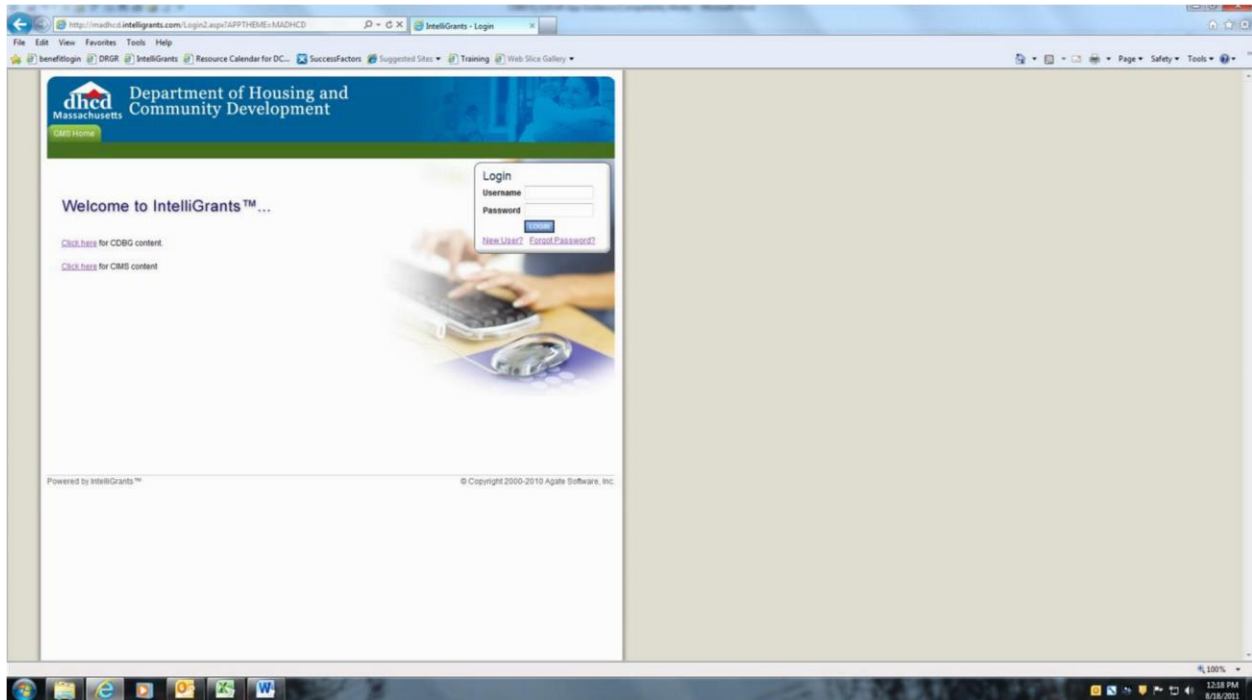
http://madhcd.intelligrants.com/Login2.aspx?APPTHEME=MADHCD
IntelliGrants - Login

File Edit View Favorites Tools Help

benefitlogin DRGR IntelliGrants Resource Calendar for DC... SuccessFactors Suggested Sites Training Web Slice Gallery

Page Safety Tools

dhcd Massachusetts Department of Housing and Community Development

CIMS Home

Login
Username
Password
LOGIN
New User? Forgot Password?

Welcome to IntelliGrants™...

Click here for CDBG content.

Click here for CIMS content

Powered by IntelliGrants™

© Copyright 2000-2010 Agate Software, Inc.

100%

12:18 PM
8/18/2011